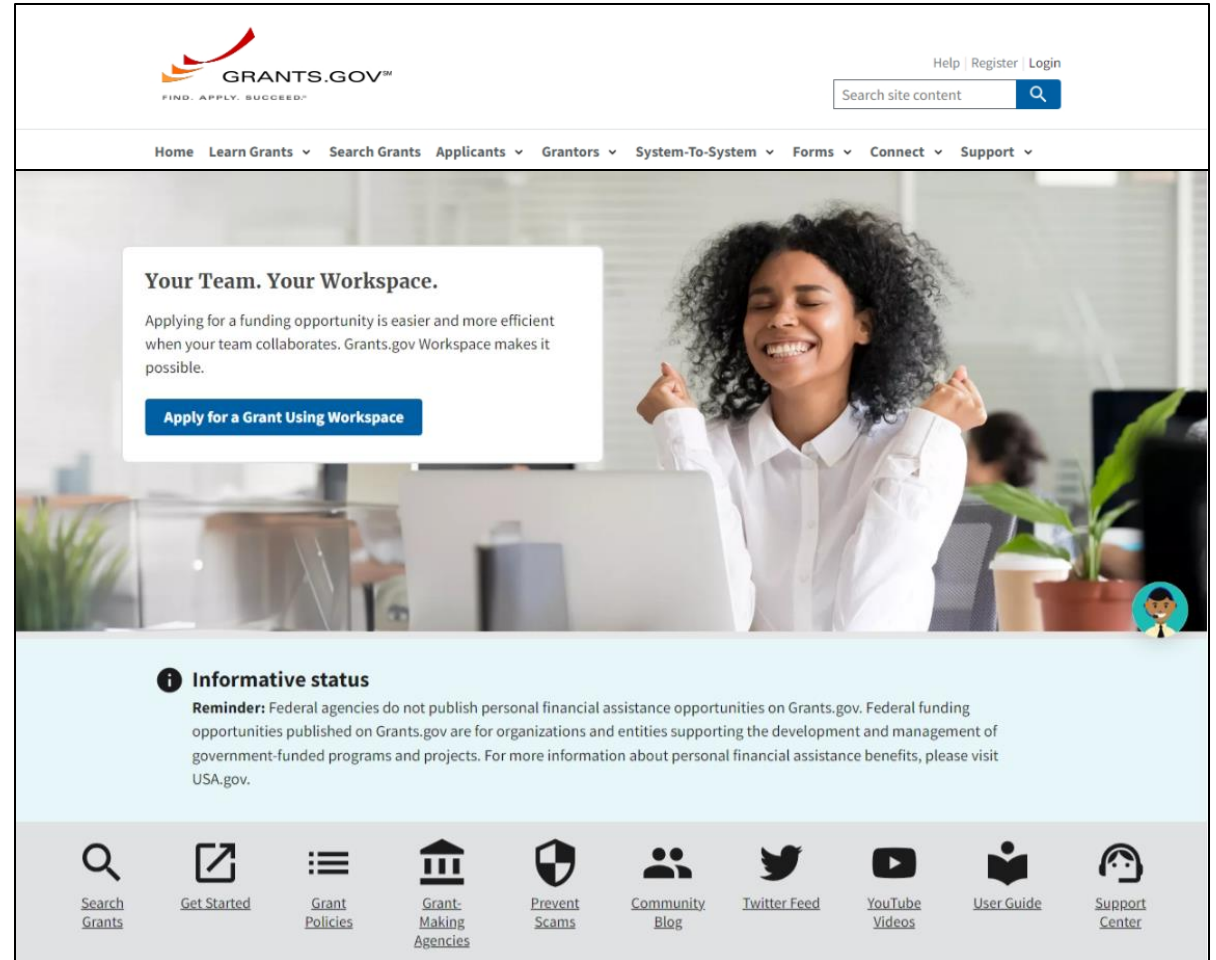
GRANTS.GOV℠
FIND. APPLY. SUCCEED.℠

Help | Register | Login

Search site content

Home Learn Grants Search Grants Applicants Grantors System-To-System Forms Connect Support

Your Team. Your Workspace.

Applying for a funding opportunity is easier and more efficient when your team collaborates. Grants.gov Workspace makes it possible.

Apply for a Grant Using Workspace

Informative status

Reminder: Federal agencies do not publish personal financial assistance opportunities on Grants.gov. Federal funding opportunities published on Grants.gov are for organizations and entities supporting the development and management of government-funded programs and projects. For more information about personal financial assistance benefits, please visit USA.gov.

Search Grants
Get Started
Grant Policies
Grant-Making Agencies
Prevent Scams
Community Blog
Twitter Feed
YouTube Videos
User Guide
Support Center